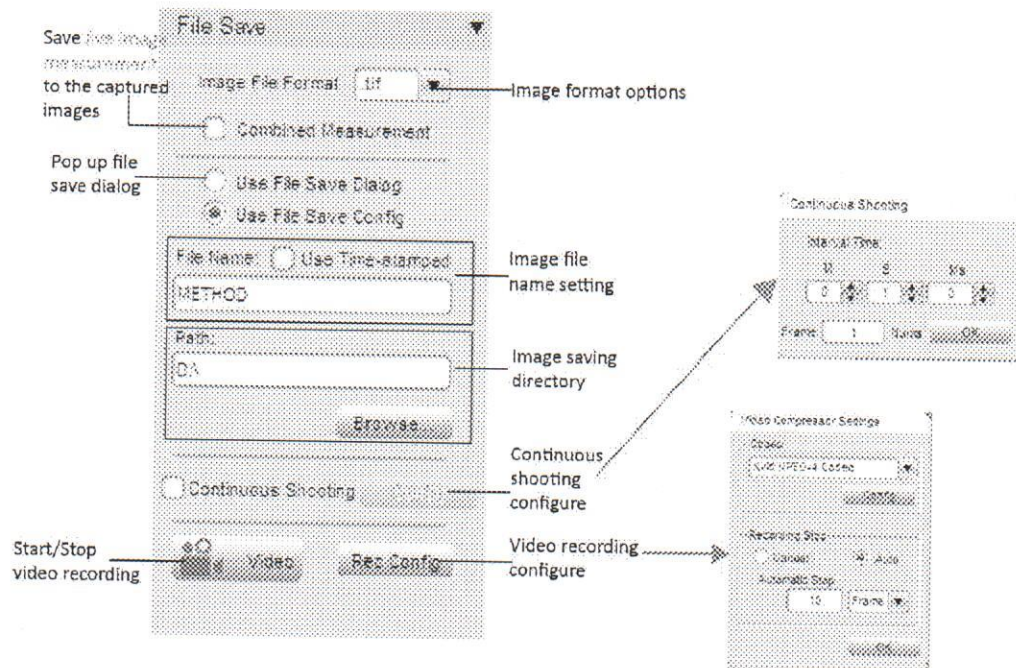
Save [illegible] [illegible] to the captured images

Pop up file save dialog

Start/Stop video recording

File Save

Image File Format tif

Combined Measurement

Use File Save Dialog

Use File Save Config

File Name: Use Time-stamped

METHOD

Path:

D:\

Browse

Continuous Shooting

Video

Rec Config

Image format options

Image file name setting

Image saving directory

Continuous shooting configure

Video recording configure

Continuous Shooting

Interval Time:

M S Ms

0 1 0

Frame 1 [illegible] OK

Video Compressor Settings

Codec

XVID MPEG-4 Codec

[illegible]

Recording Stop

Manual Auto

Automatic Stop

10 Frame

OK